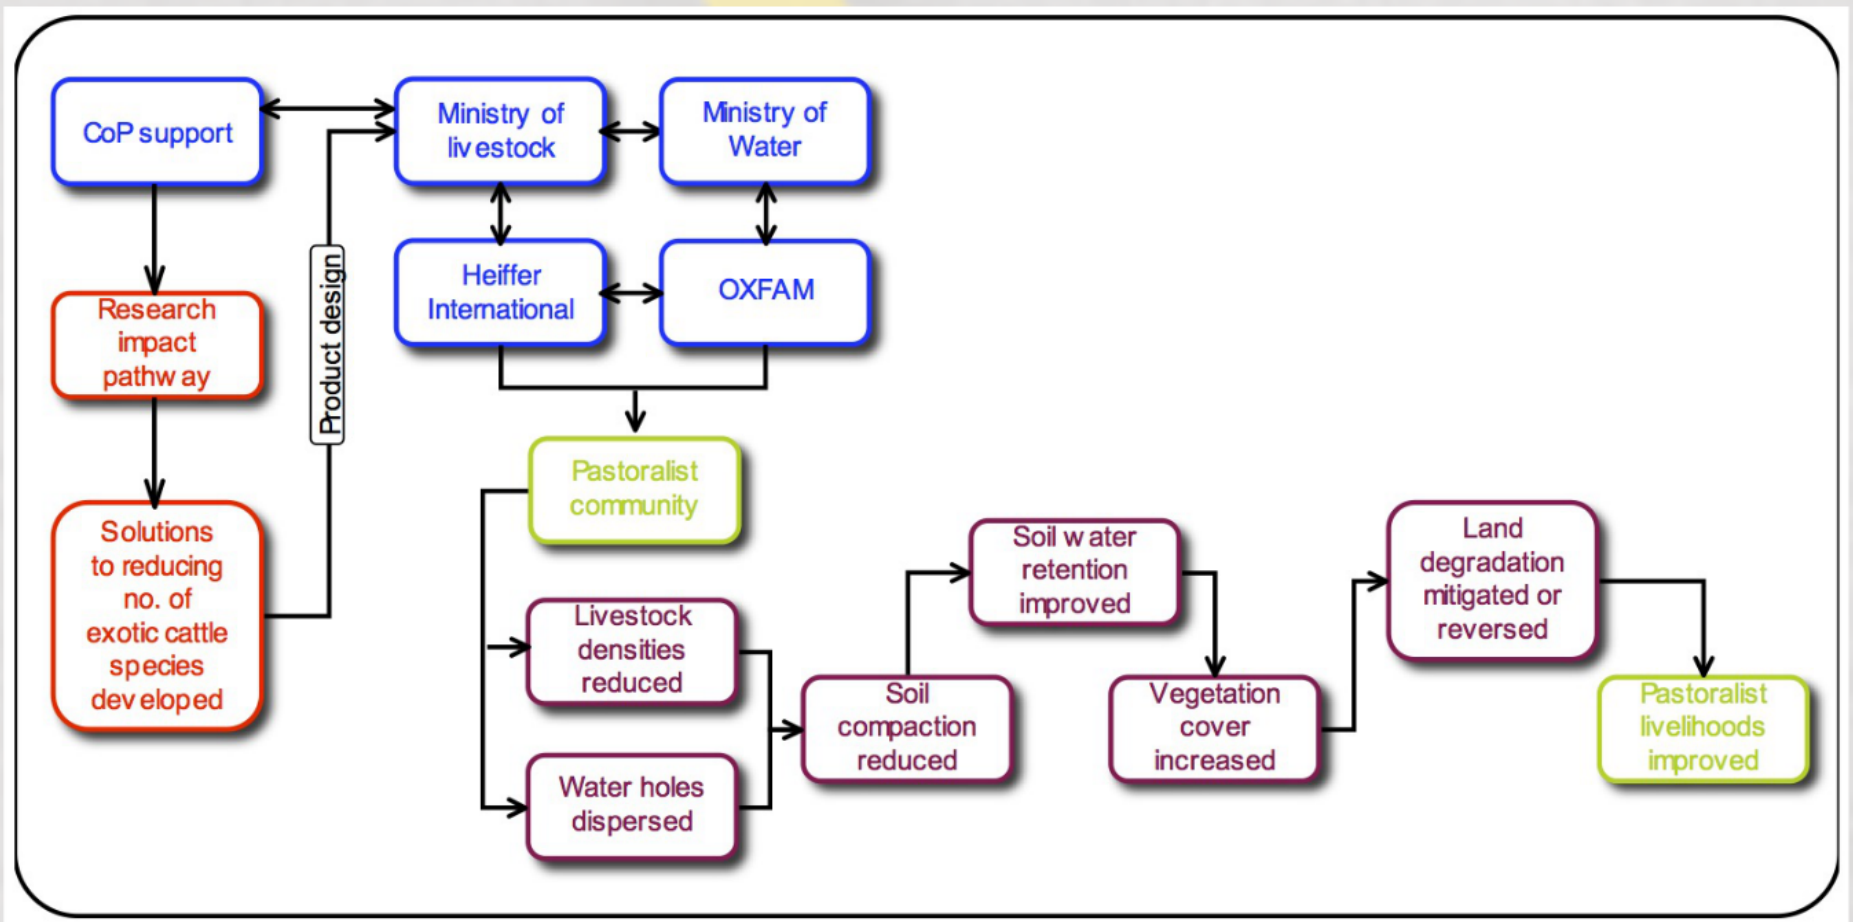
CoP support

Research impact pathway

Solutions to reducing no. of exotic cattle species developed

Product design

Ministry of livestock

Ministry of Water

Heiffer International

OXFAM

Pastoralist community

Livestock densities reduced

Water holes dispersed

Soil compaction reduced

Soil water retention improved

Vegetation cover increased

Land degradation mitigated or reversed

Pastoralist livelihoods improved